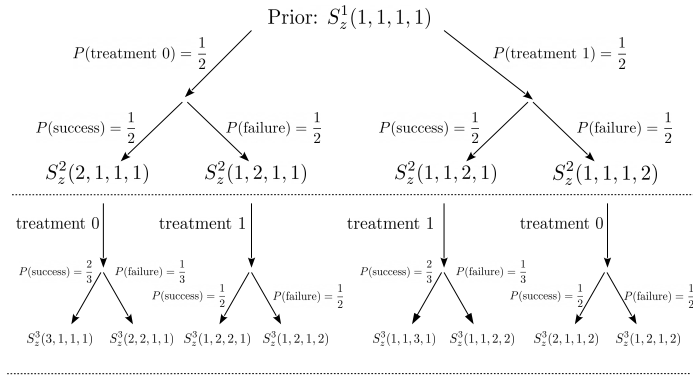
Prior: $S_z^1(1,1,1,1)$

$P(\text{treatment } 0) = \frac{1}{2}$

$P(\text{treatment } 1) = \frac{1}{2}$

$P(\text{success}) = \frac{1}{2}$

$P(\text{failure}) = \frac{1}{2}$

$P(\text{success}) = \frac{1}{2}$

$P(\text{failure}) = \frac{1}{2}$

$S_z^2(2,1,1,1)$

$S_z^2(1,2,1,1)$

$S_z^2(1,1,2,1)$

$S_z^2(1,1,1,2)$

treatment 0

treatment 1

treatment 1

treatment 0

$P(\text{success}) = \frac{2}{3}$ $P(\text{failure}) = \frac{1}{3}$

$P(\text{success}) = \frac{1}{2}$ $P(\text{failure}) = \frac{1}{2}$

$P(\text{success}) = \frac{2}{3}$ $P(\text{failure}) = \frac{1}{3}$

$P(\text{success}) = \frac{1}{2}$ $P(\text{failure}) = \frac{1}{2}$

$S_z^3(3,1,1,1)$ $S_z^3(2,2,1,1)$ $S_z^3(1,2,2,1)$ $S_z^3(1,2,1,2)$ $S_z^3(1,1,3,1)$ $S_z^3(1,1,2,2)$ $S_z^3(2,1,1,2)$ $S_z^3(1,2,1,2)$